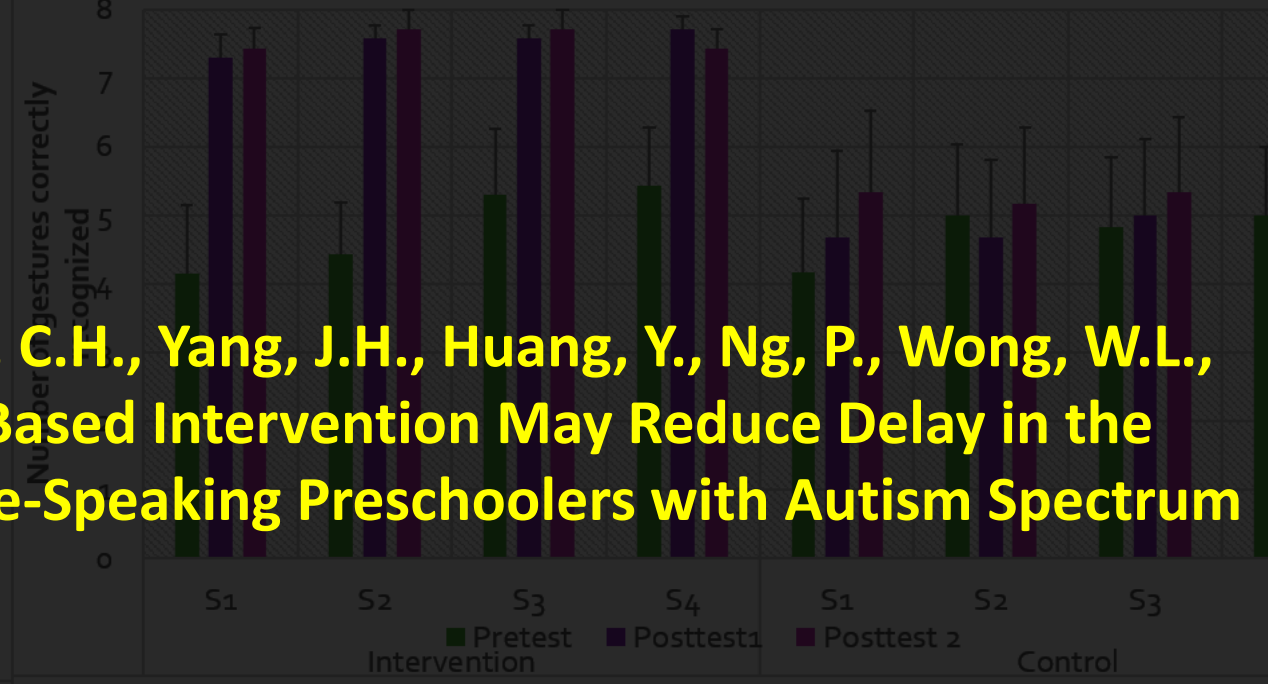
8
7
6
5
4
0
Number of gestures correctly recognized

C.H., Yang, J.H., Huang, Y., Ng, P., Wong, W.L.,
Based Intervention May Reduce Delay in the
e-Speaking Preschoolers with Autism Spectrum

S1 S2 S3 S4 S1 S2 S3
Pretest Posttest1 Posttest 2
Intervention Control